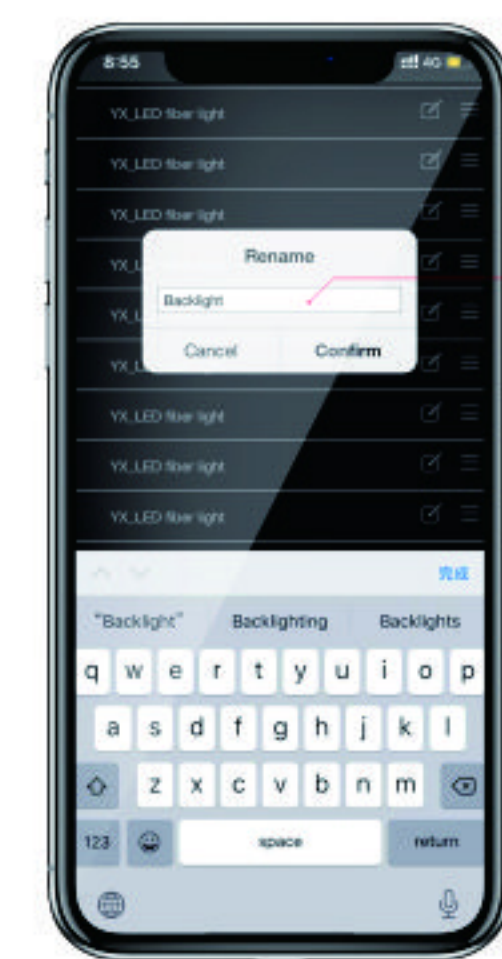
8:55

4G

YX_LED fiber light

YX_LED fiber light

YX_LED fiber light

YX_L

YX_L

YX_L

YX_LED fiber light

YX_LED fiber light

YX_LED fiber light

Rename

Backlight

Cancel

Confirm

完成

"Backlight"

Backlighting

Backlights

q w e r t y u i o p

a s d f g h j k l

z x c v b n m

123

space

return